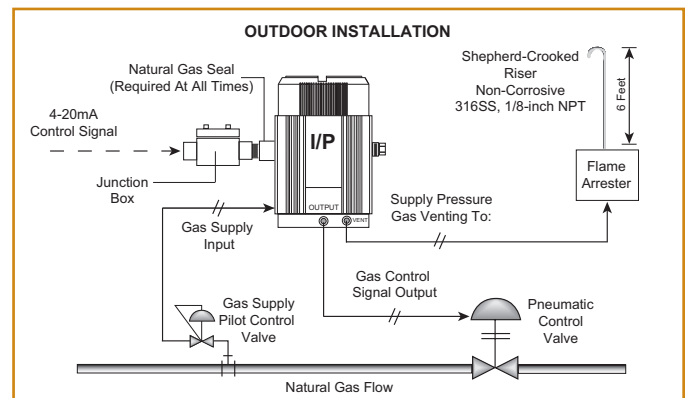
OUTDOOR INSTALLATION

Natural Gas Seal (Required At All Times)

4-20mA Control Signal

Junction Box

I/P

OUTPUT

VENT

Shepherd-Crooked Riser Non-Corrosive 316SS, 1/8-inch NPT

6 Feet

Flame Arrester

Supply Pressure Gas Venting To:

Gas Supply Input

Gas Control Signal Output

Gas Supply Pilot Control Valve

Pneumatic Control Valve

Natural Gas Flow